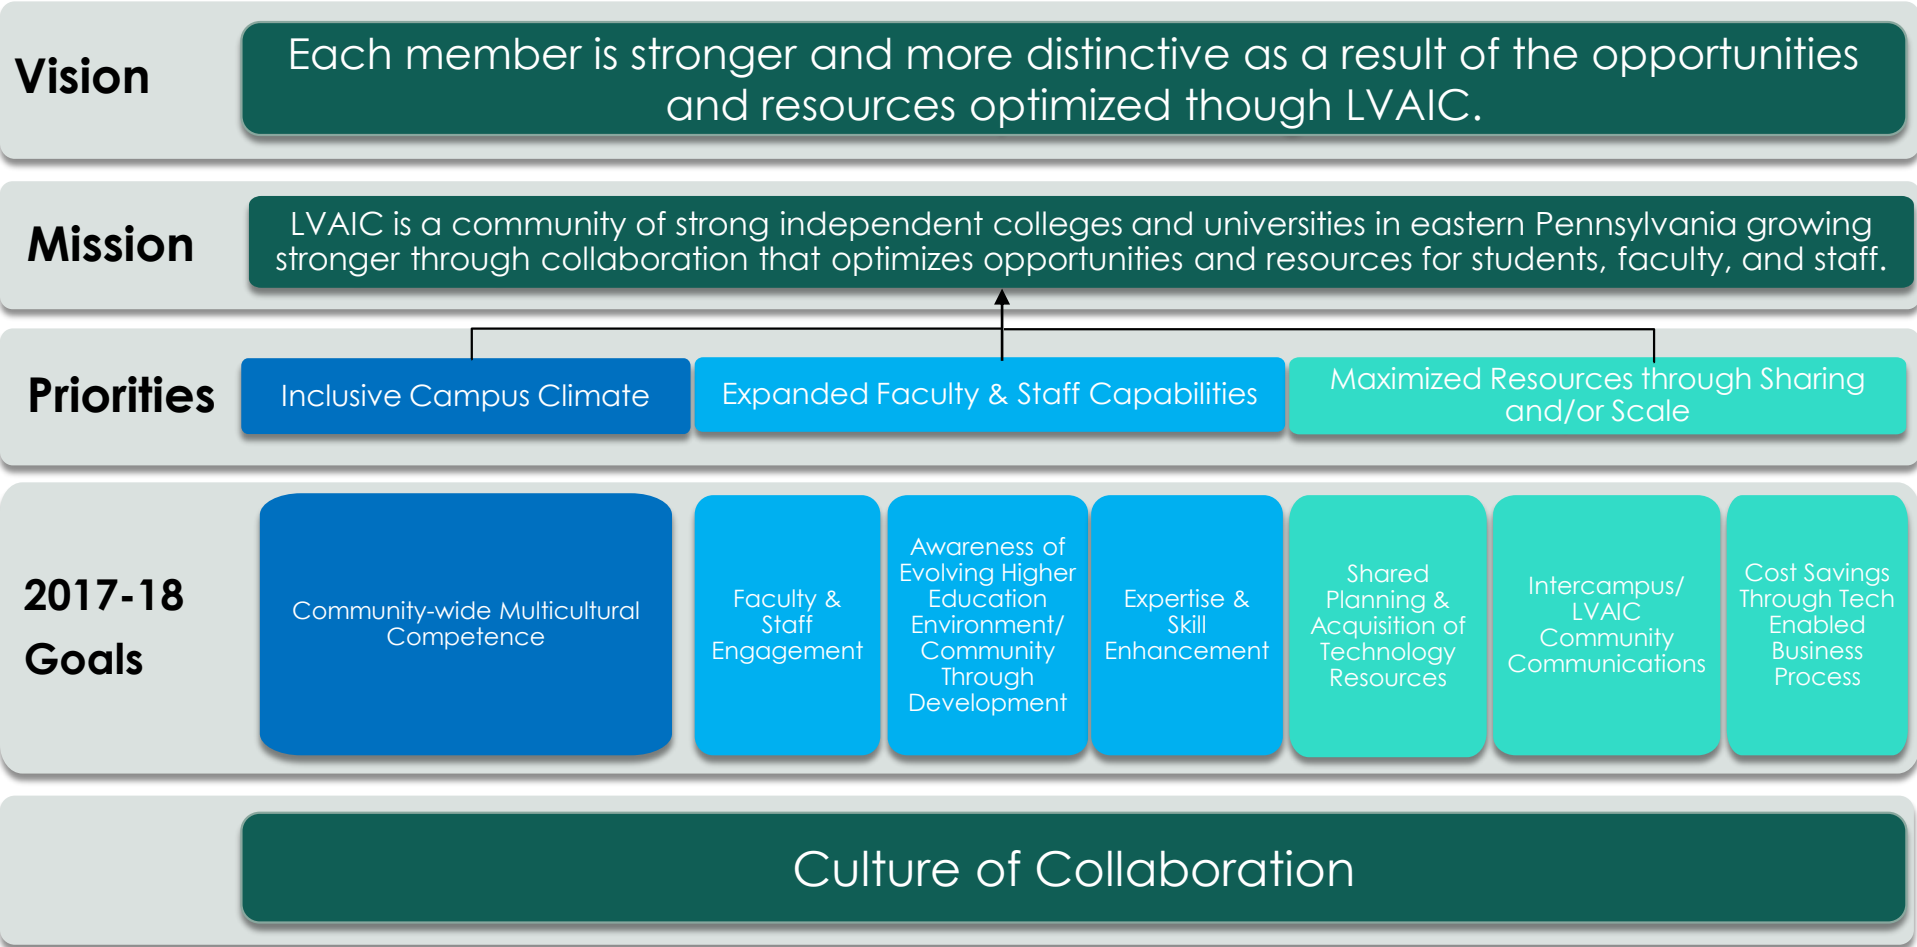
Vision

Each member is stronger and more distinctive as a result of the opportunities and resources optimized though LVAIC.

Mission

LVAIC is a community of strong independent colleges and universities in eastern Pennsylvania growing stronger through collaboration that optimizes opportunities and resources for students, faculty, and staff.

Priorities

Inclusive Campus Climate

Expanded Faculty & Staff Capabilities

Maximized Resources through Sharing and/or Scale

2017-18 Goals

Community-wide Multicultural Competence

Faculty & Staff Engagement

Awareness of Evolving Higher Education Environment/ Community Through Development

Expertise & Skill Enhancement

Shared Planning & Acquisition of Technology Resources

Intercampus/ LVAIC Community Communications

Cost Savings Through Tech Enabled Business Process

Culture of Collaboration